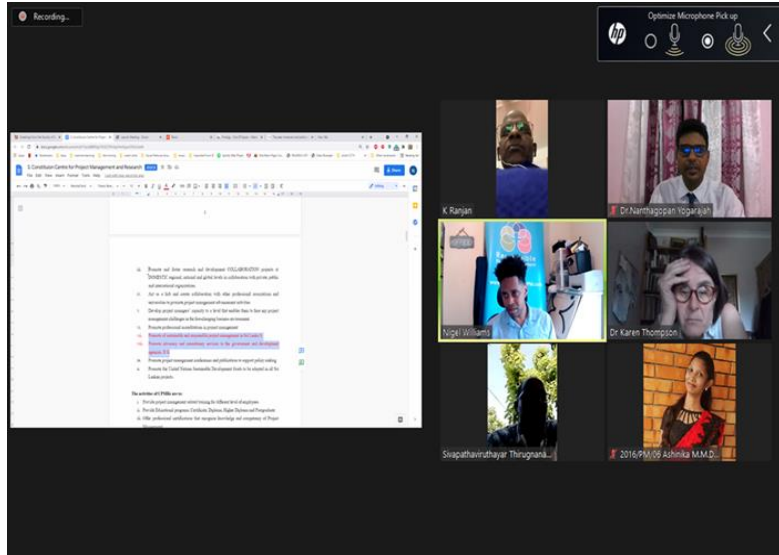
Recording...

Optimize Microphone Pick up

5.Constitution Centre for Project Management and Research

The activities of CPMRs are to

K Ranjan

Dr.Nanthagopan Yogarajah

Nigel Williams

Dr Karen Thompson

Sivapathaviruthayar Thirugnana...

2016/PM/09 Ashinika M.M.D...